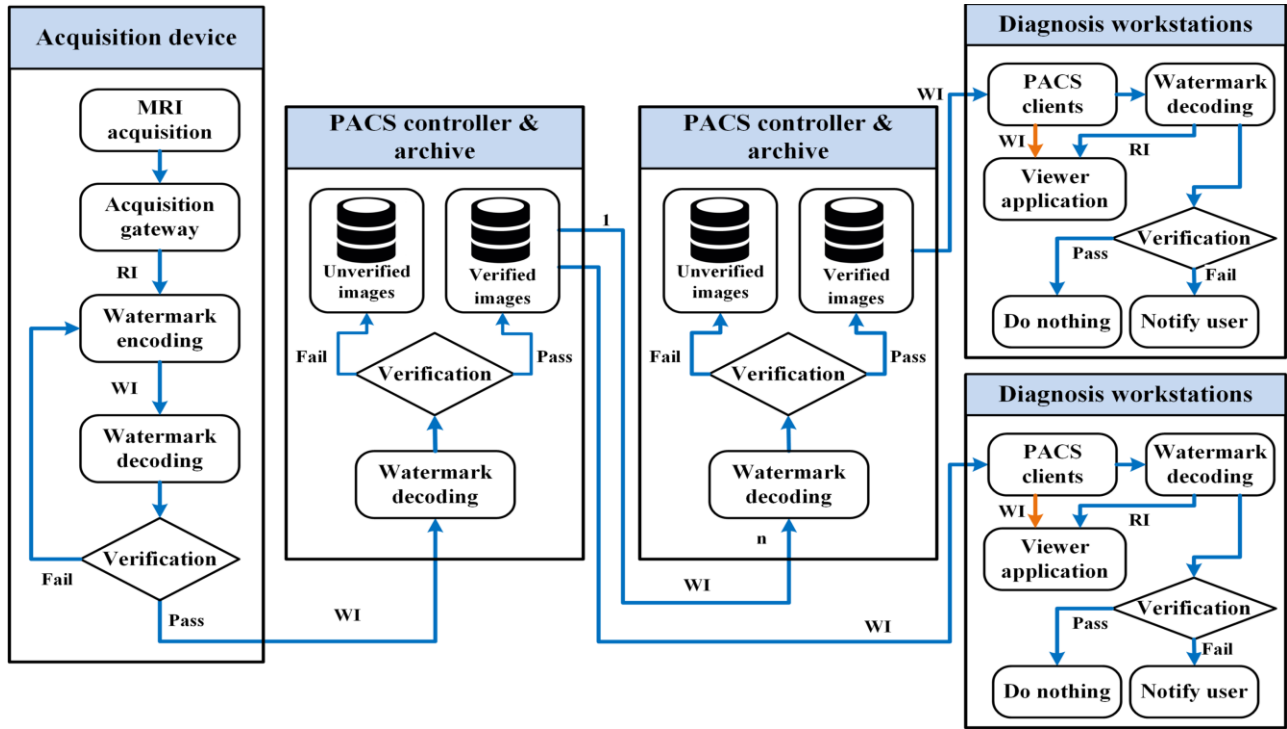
Acquisition device

MRI acquisition

Acquisition gateway

RI

Watermark encoding

WI

Watermark decoding

Verification

Fail

Pass

WI

PACS controller & archive

Unverified images

Verified images

Fail

Verification

Pass

Watermark decoding

1

PACS controller & archive

Unverified images

Verified images

Fail

Verification

Pass

Watermark decoding

n

WI

WI

Diagnosis workstations

WI

PACS clients

Watermark decoding

WI

RI

Viewer application

Verification

Pass

Fail

Do nothing

Notify user

Diagnosis workstations

PACS clients

Watermark decoding

WI

RI

Viewer application

Verification

Pass

Fail

Do nothing

Notify user